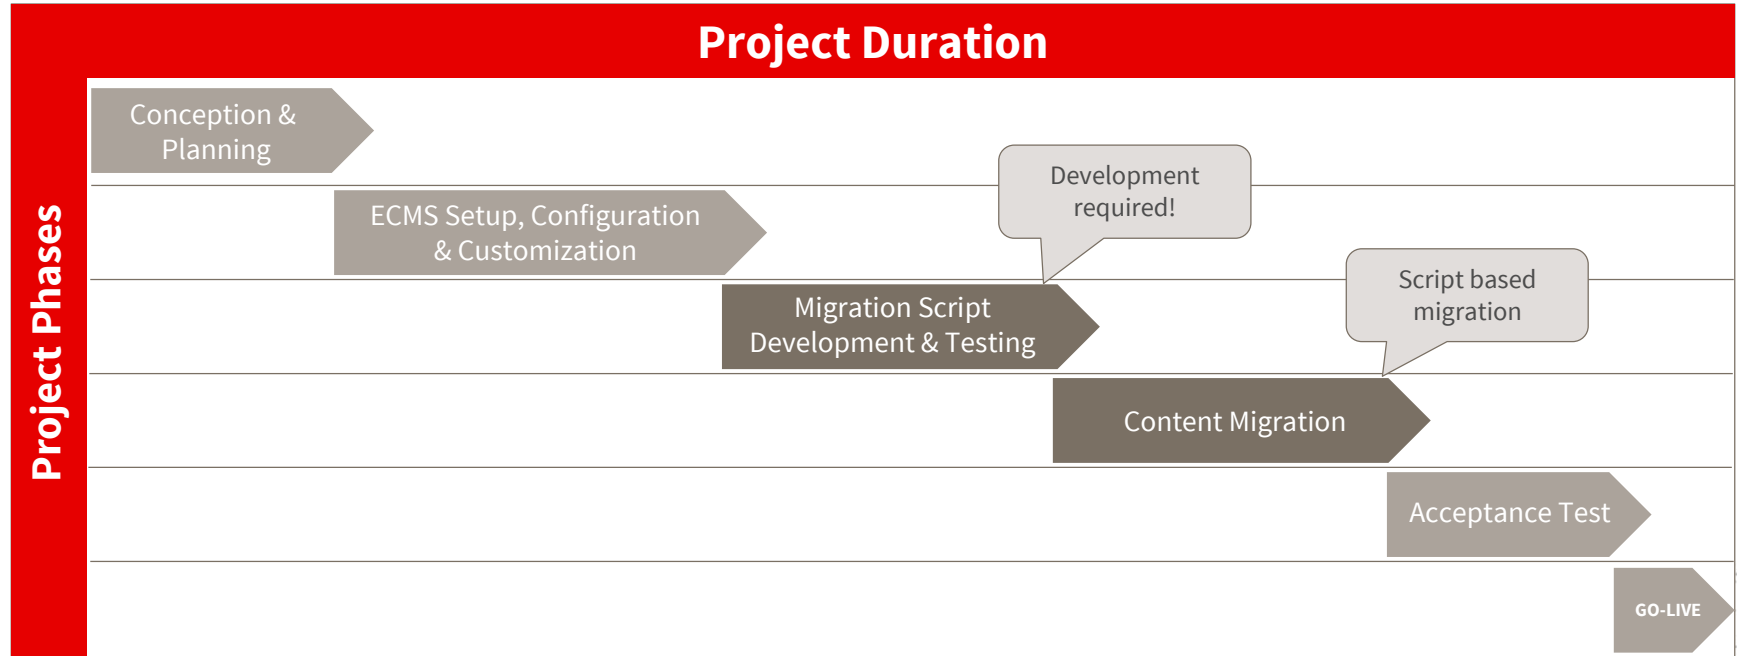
Project Duration

Project Phases

Conception & Planning

ECMS Setup, Configuration & Customization

Development required!

Migration Script Development & Testing

Script based migration

Content Migration

Acceptance Test

GO-LIVE